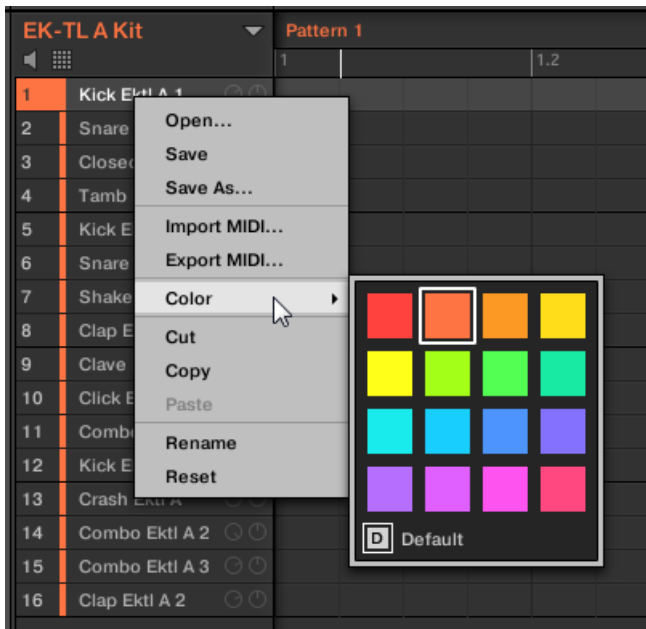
EK-TL A Kit

Pattern 1

1

1.2

1 Kick Ektl A 1
2 Snare
3 Closed
4 Tamb
5 Kick E
6 Snare
7 Shake
8 Clap E
9 Clave
10 Click E
11 Combo
12 Kick E
13 Crash Ektl A
14 Combo Ektl A 2
15 Combo Ektl A 3
16 Clap Ektl A 2

Open...
Save
Save As...
Import MIDI...
Export MIDI...
Color
Cut
Copy
Paste
Rename
Reset

D Default